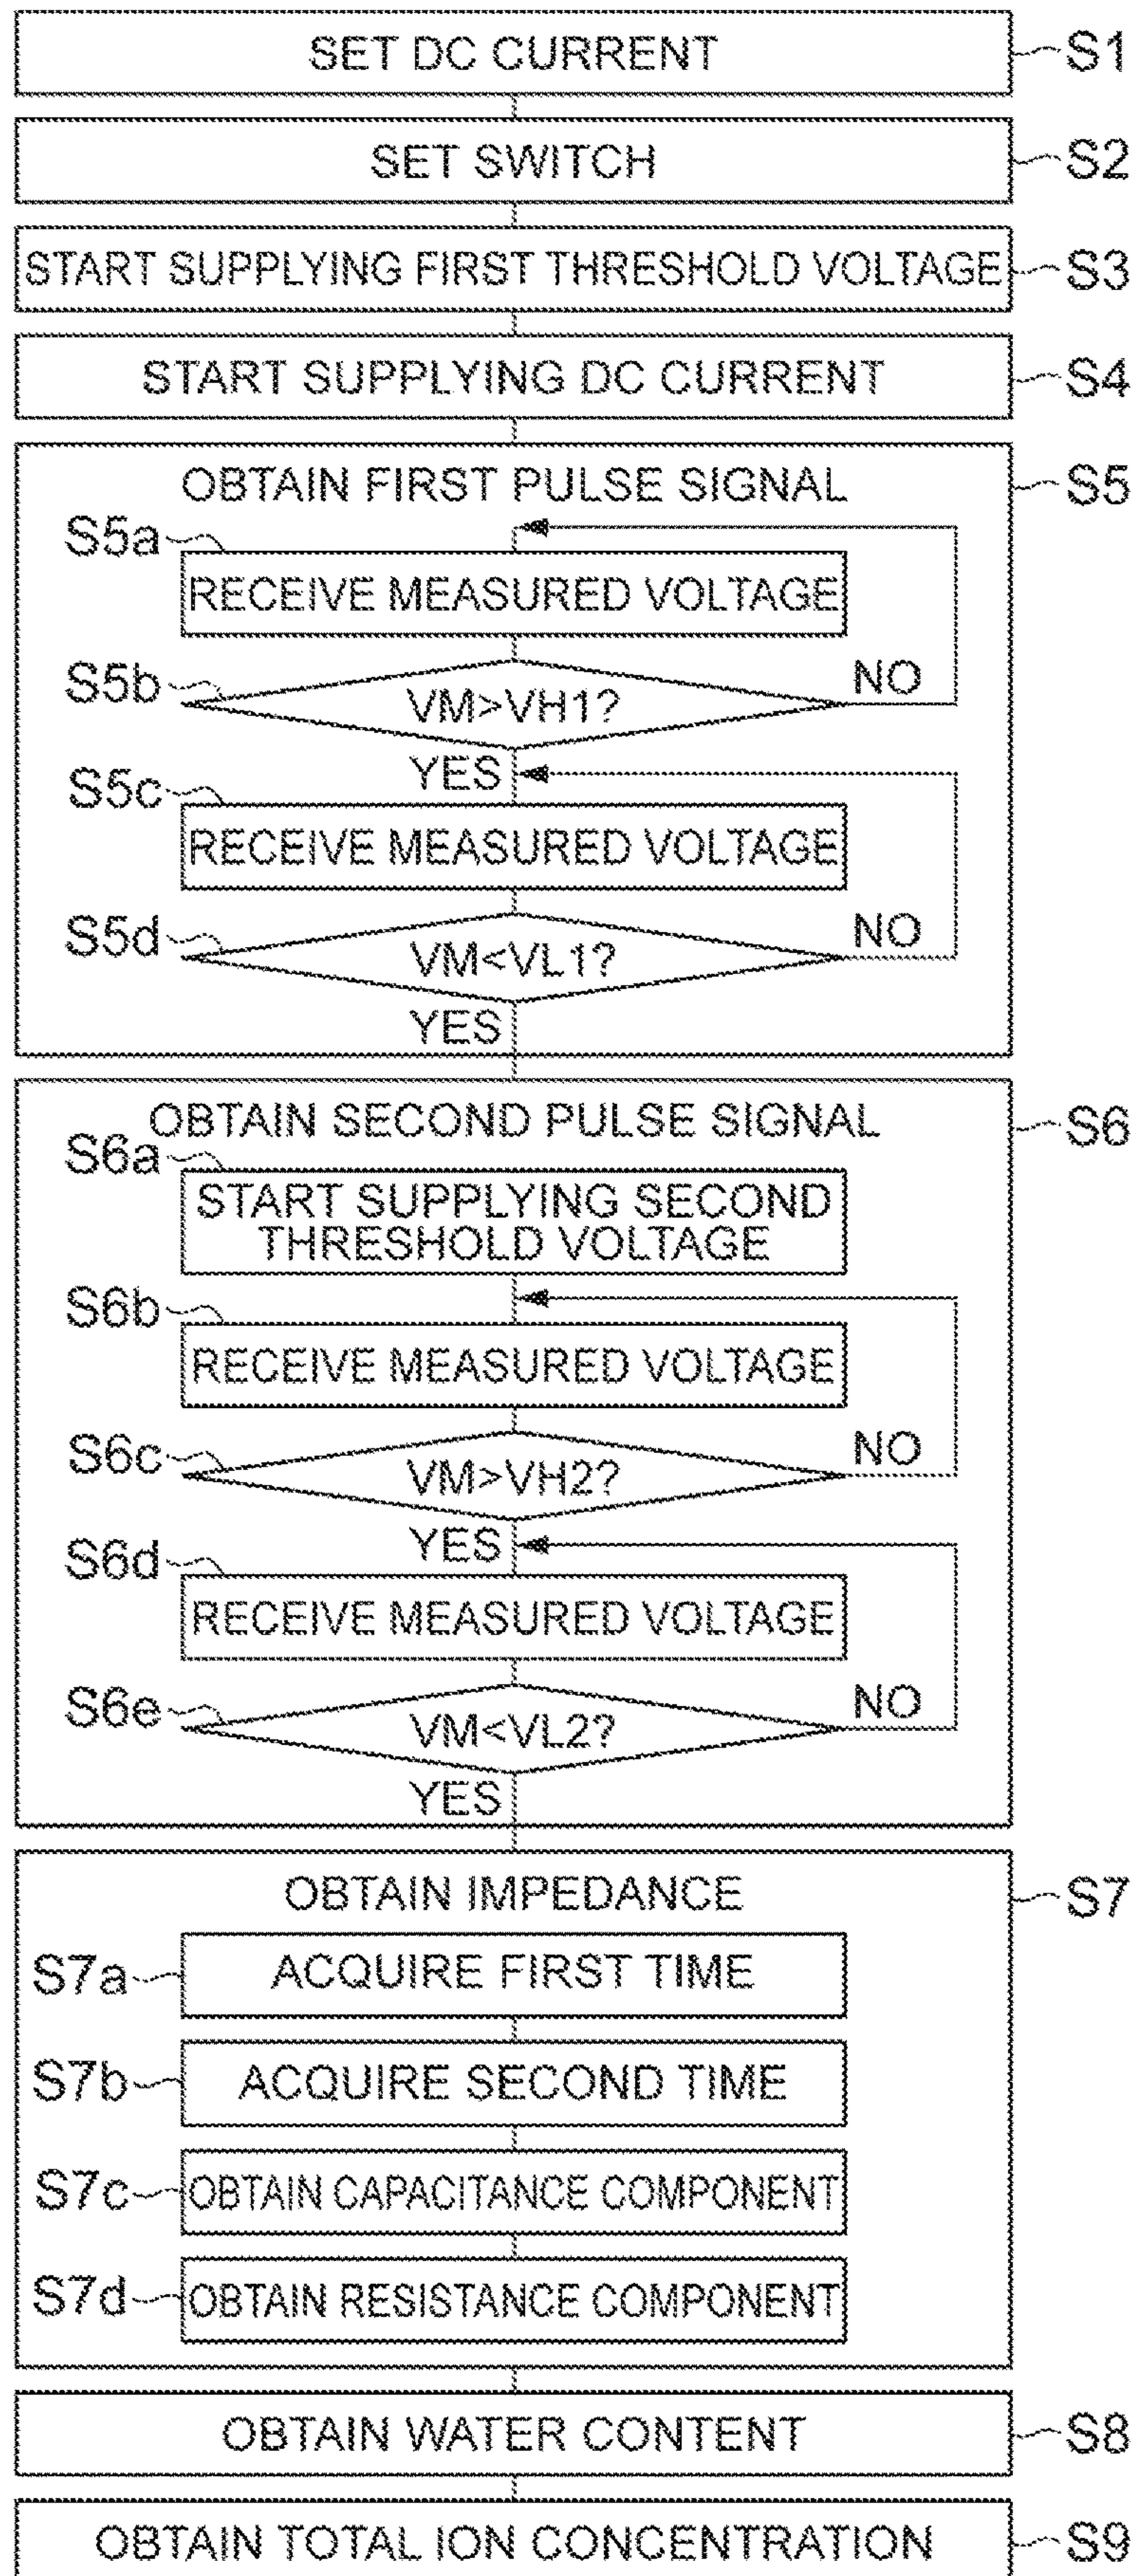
SET DC CURRENT S1

SET SWITCH S2

START SUPPLYING FIRST THRESHOLD VOLTAGE S3

START SUPPLYING DC CURRENT S4

OBTAIN FIRST PULSE SIGNAL S5

S5a RECEIVE MEASURED VOLTAGE

S5b VM>VH1? NO

YES

S5c RECEIVE MEASURED VOLTAGE

S5d VM<VL1? NO

YES

OBTAIN SECOND PULSE SIGNAL S6

S6a START SUPPLYING SECOND THRESHOLD VOLTAGE

S6b RECEIVE MEASURED VOLTAGE

S6c VM>VH2? NO

YES

S6d RECEIVE MEASURED VOLTAGE

S6e VM<VL2? NO

YES

OBTAIN IMPEDANCE S7

S7a ACQUIRE FIRST TIME

S7b ACQUIRE SECOND TIME

S7c OBTAIN CAPACITANCE COMPONENT

S7d OBTAIN RESISTANCE COMPONENT

OBTAIN WATER CONTENT S8

OBTAIN TOTAL ION CONCENTRATION S9